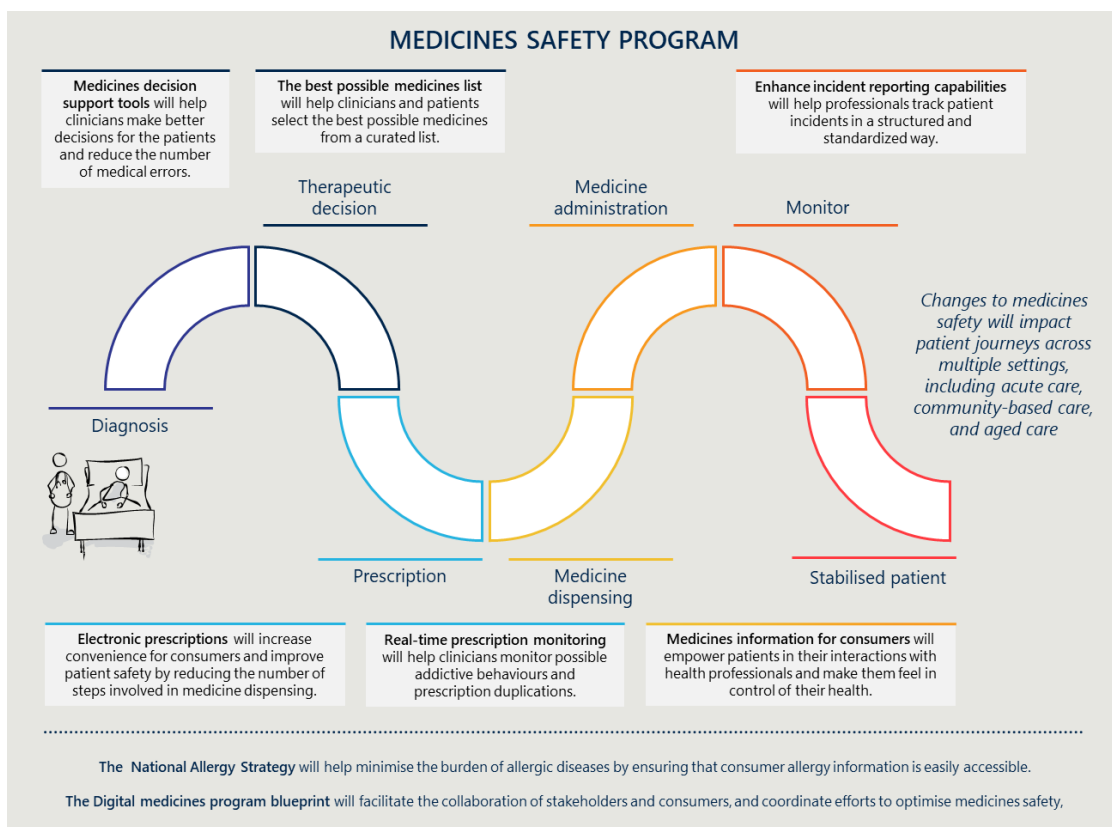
MEDICINES SAFETY PROGRAM

Medicines decision support tools will help clinicians make better decisions for the patients and reduce the number of medical errors.

The best possible medicines list will help clinicians and patients select the best possible medicines from a curated list.

Enhance incident reporting capabilities will help professionals track patient incidents in a structured and standardized way.

Therapeutic decision

Medicine administration

Monitor

Changes to medicines safety will impact patient journeys across multiple settings, including acute care, community-based care, and aged care

Diagnosis

Prescription

Medicine dispensing

Stabilised patient

Electronic prescriptions will increase convenience for consumers and improve patient safety by reducing the number of steps involved in medicine dispensing.

Real-time prescription monitoring will help clinicians monitor possible addictive behaviours and prescription duplications.

Medicines information for consumers will empower patients in their interactions with health professionals and make them feel in control of their health.

The National Allergy Strategy will help minimise the burden of allergic diseases by ensuring that consumer allergy information is easily accessible.

The Digital medicines program blueprint will facilitate the collaboration of stakeholders and consumers, and coordinate efforts to optimise medicines safety,